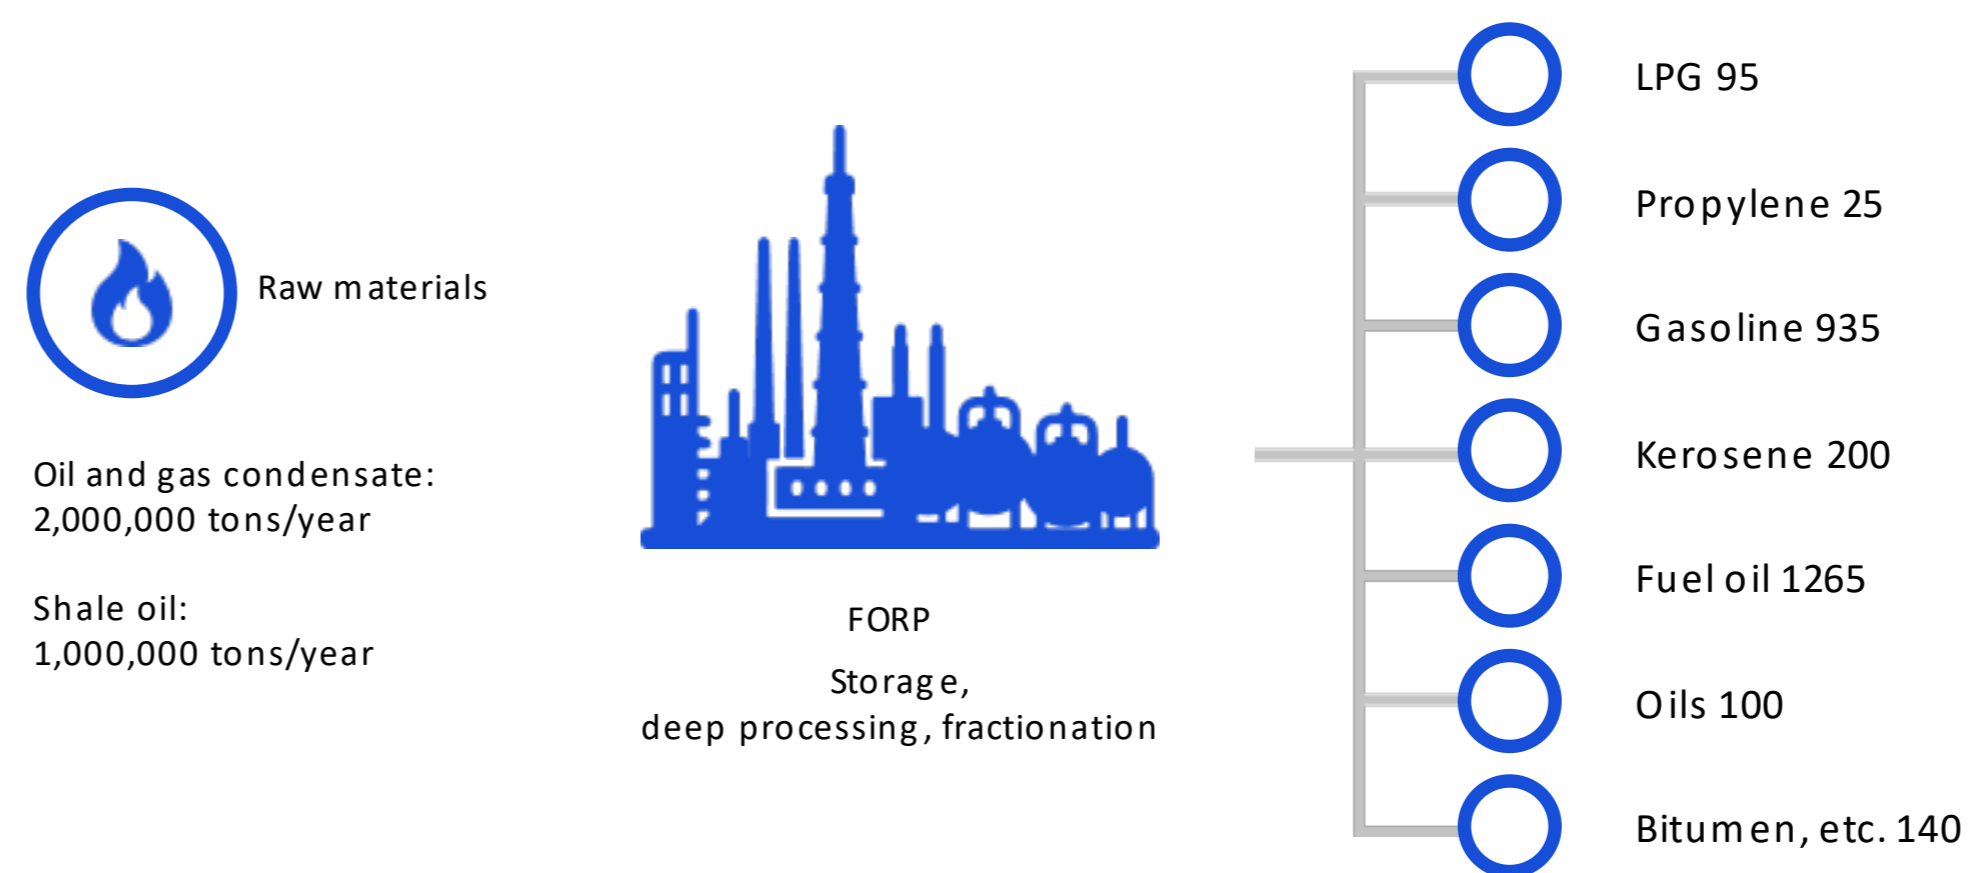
Raw materials

Oil and gas condensate: 2,000,000 tons/year

Shale oil: 1,000,000 tons/year

FORP

Storage, deep processing, fractionation

LPG 95

Propylene 25

Gasoline 935

Kerosene 200

Fuel oil 1265

Oils 100

Bitumen, etc. 140